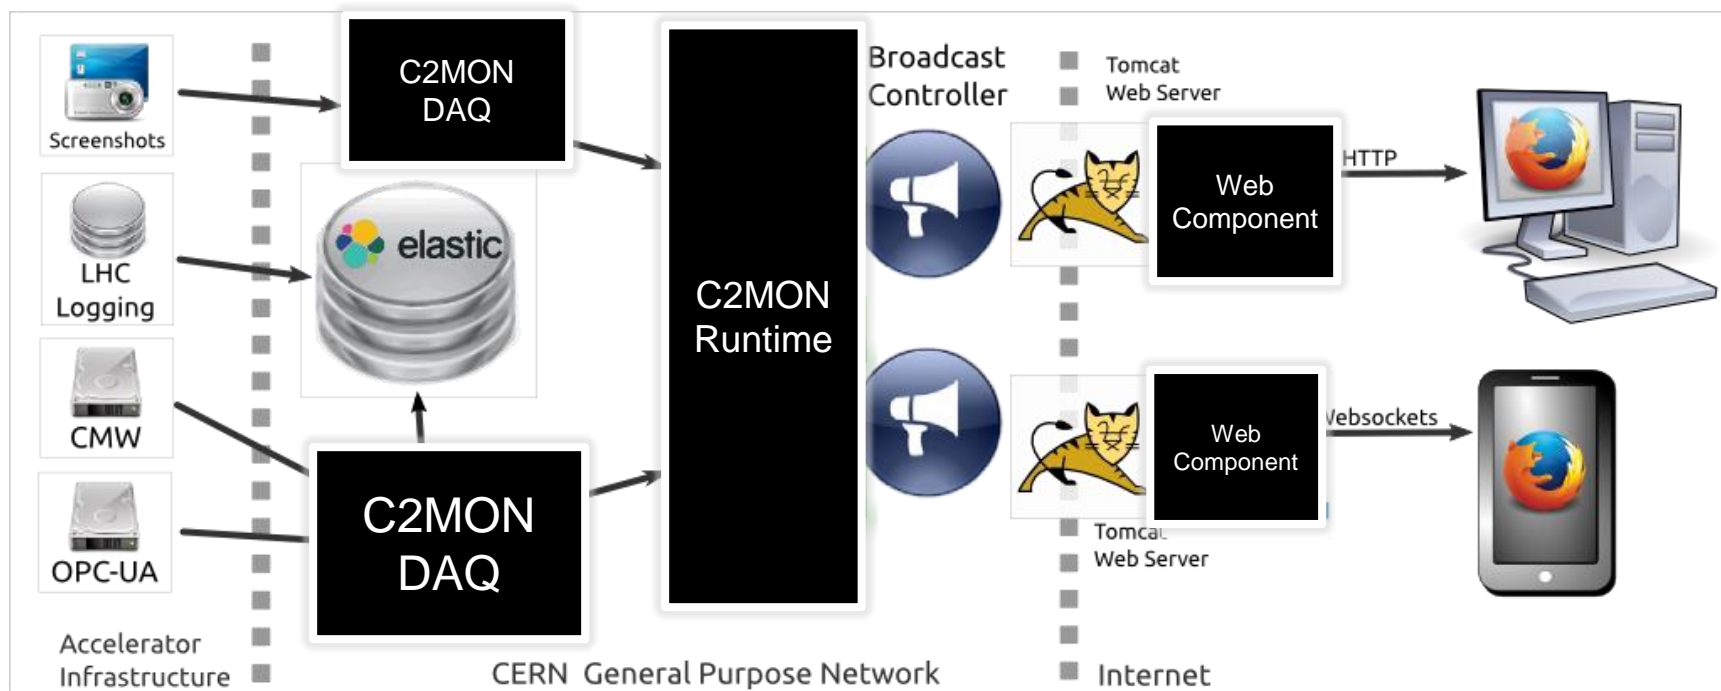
Screenshots

LHC Logging

CMW

OPC-UA

Accelerator Infrastructure

C2MON DAQ

elastic

C2MON DAQ

C2MON Runtime

Broadcast Controller

CERN General Purpose Network

Tomcat Web Server

Web Component

HTTP

Web Component

Websockets

Tomcat Web Server

Internet